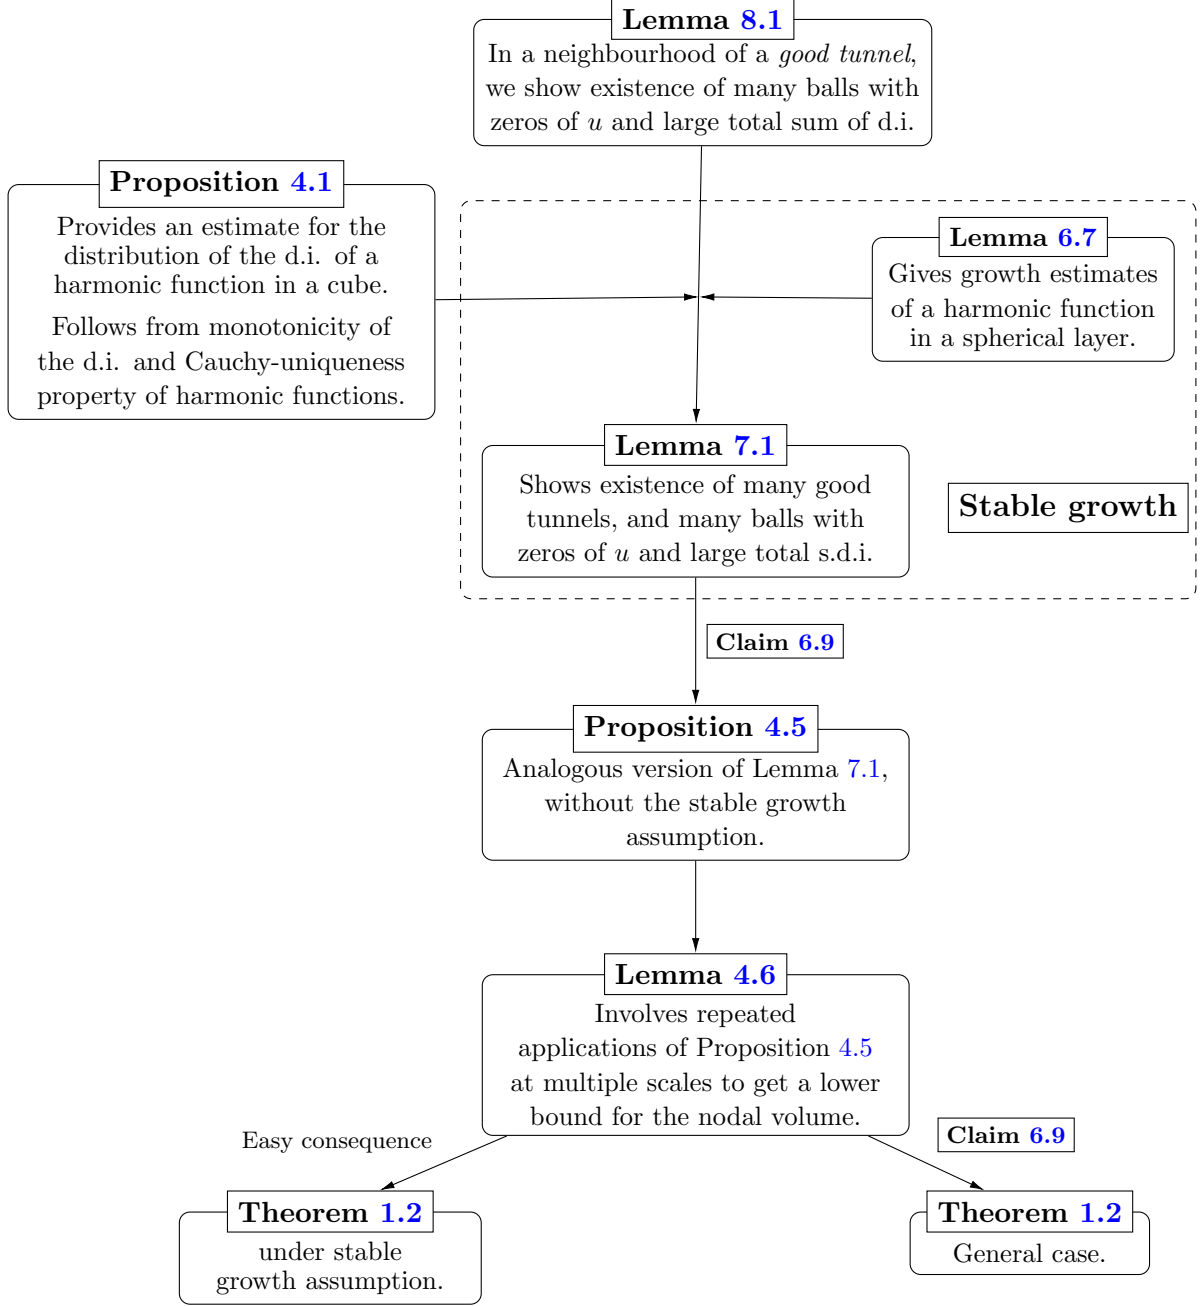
**Lemma 8.1**
In a neighbourhood of a *good tunnel*, we show existence of many balls with zeros of $u$ and large total sum of d.i.

**Proposition 4.1**
Provides an estimate for the distribution of the d.i. of a harmonic function in a cube.

Follows from monotonicity of the d.i. and Cauchy-uniqueness property of harmonic functions.

**Lemma 6.7**
Gives growth estimates of a harmonic function in a spherical layer.

**Lemma 7.1**
Shows existence of many good tunnels, and many balls with zeros of $u$ and large total s.d.i.

**Stable growth**

**Claim 6.9**

**Proposition 4.5**
Analogous version of Lemma 7.1, without the stable growth assumption.

**Lemma 4.6**
Involves repeated applications of Proposition 4.5 at multiple scales to get a lower bound for the nodal volume.

Easy consequence

**Claim 6.9**

**Theorem 1.2**
under stable growth assumption.

**Theorem 1.2**
General case.